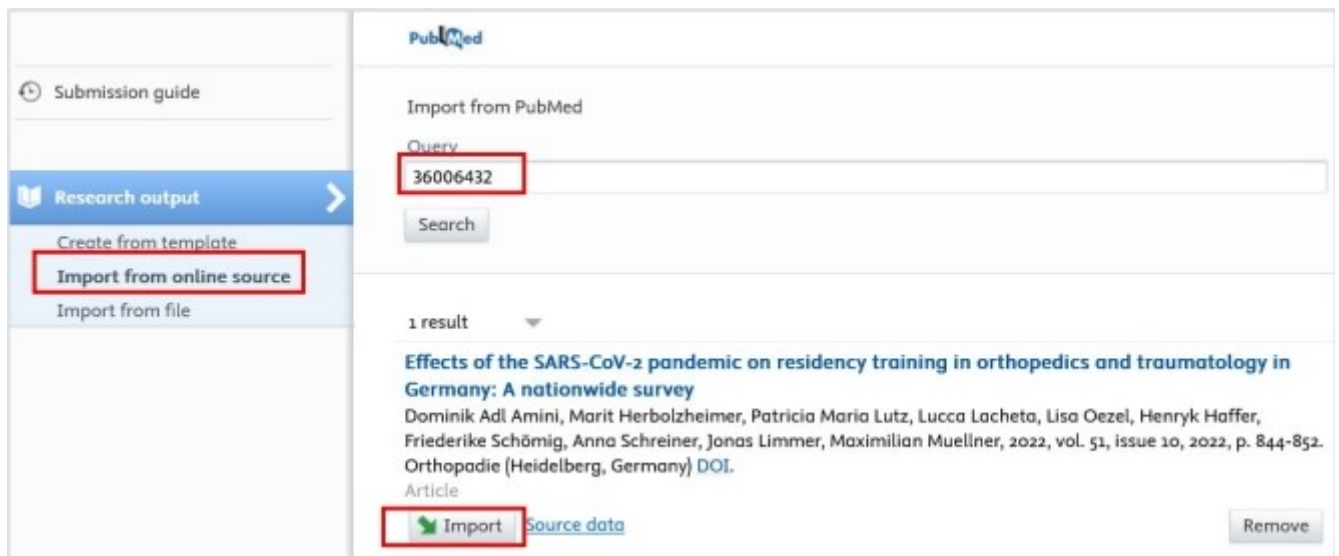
Submission guide

Research output

Create from template

Import from online source

Import from file

PubMed

Import from PubMed

Query

36006432

Search

1 result

Effects of the SARS-CoV-2 pandemic on residency training in orthopedics and traumatology in Germany: A nationwide survey

Dominik Adl Amini, Marit Herbolzheimer, Patricia Maria Lutz, Lucca Lacheta, Lisa Oezel, Henryk Haffer, Friederike Schömig, Anna Schreiner, Jonas Limmer, Maximilian Muellner, 2022, vol. 51, issue 10, 2022, p. 844-852. Orthopadie (Heidelberg, Germany) DOI.

Article

Import Source data

Remove